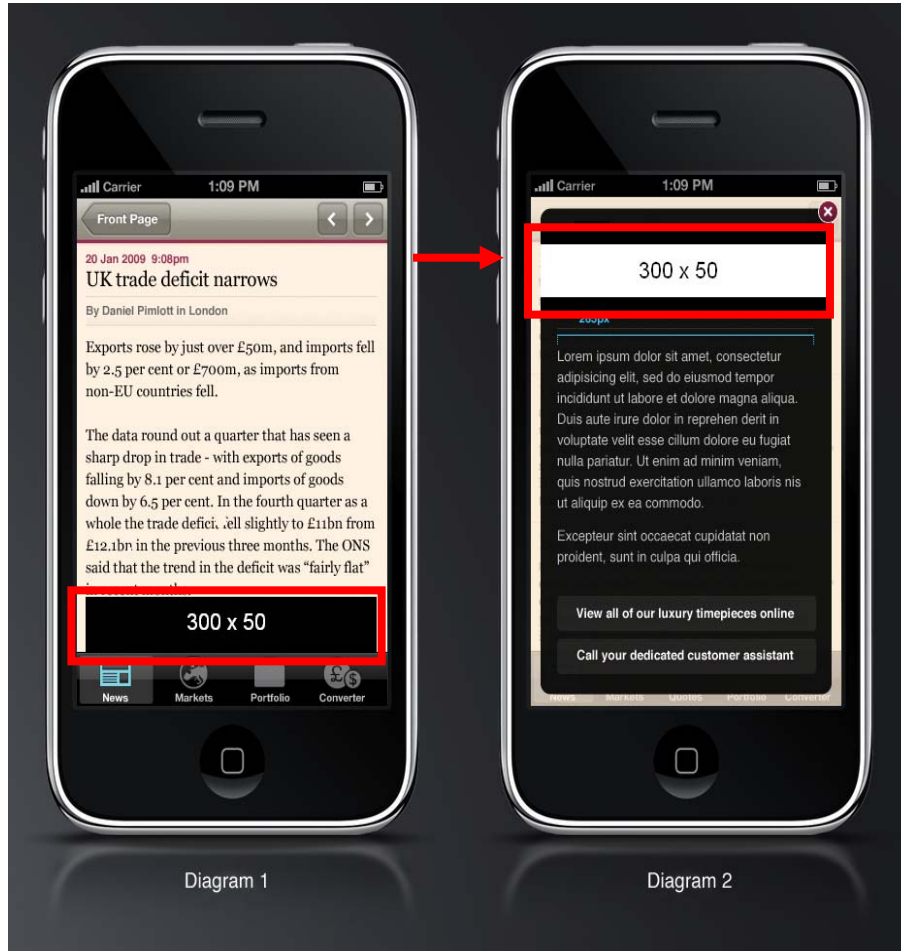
Carrier 1:09 PM

Front Page

20 Jan 2009 9:08pm

UK trade deficit narrows

By Daniel Pimlott in London

Exports rose by just over £50m, and imports fell by 2.5 per cent or £700m, as imports from non-EU countries fell.

The data round out a quarter that has seen a sharp drop in trade - with exports of goods falling by 8.1 per cent and imports of goods down by 6.5 per cent. In the fourth quarter as a whole the trade deficit fell slightly to £11bn from £12.1bn in the previous three months. The ONS said that the trend in the deficit was "fairly flat" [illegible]

300 x 50

News Markets Portfolio Converter

Diagram 1

Carrier 1:09 PM

300 x 50

285px

Lorem ipsum dolor sit amet, consectetur adipisicing elit, sed do eiusmod tempor incididunt ut labore et dolore magna aliqua. Duis aute irure dolor in reprehen derit in voluptate velit esse cillum dolore eu fugiat nulla pariatur. Ut enim ad minim veniam, quis nostrud exercitation ullamco laboris nis ut aliquip ex ea commodo.

Excepteur sint occaecat cupidatat non proident, sunt in culpa qui officia.

View all of our luxury timepieces online

Call your dedicated customer assistant

News Markets Quotes Portfolio Converter

Diagram 2